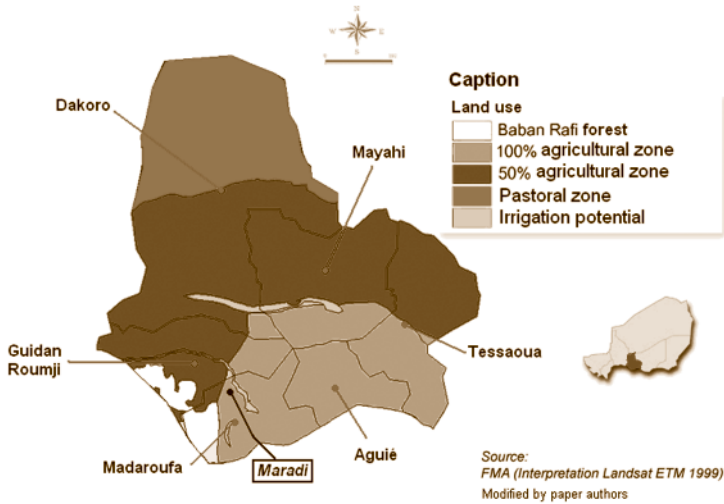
Caption
Land use
Baban Rafi forest
100% agricultural zone
50% agricultural zone
Pastoral zone
Irrigation potential

Dakoro
Mayahi
Tessaoua
Guidan Roumji
Madaroufa
Maradi
Aguié

Source:
FMA (Interpretation Landsat ETM 1999)
Modified by paper authors